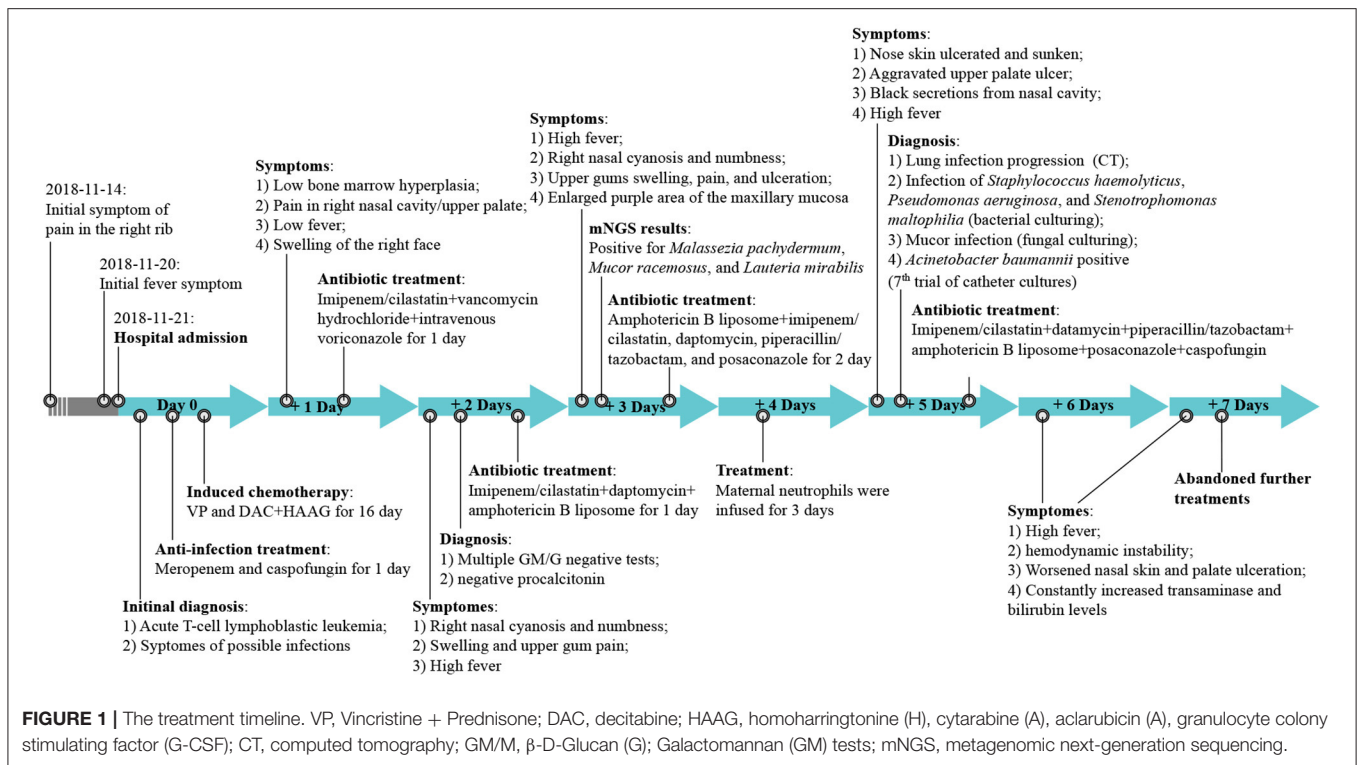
**Symptoms**:
1) Nose skin ulcerated and sunken;
2) Aggravated upper palate ulcer;
3) Black secretions from nasal cavity;
4) High fever

**Diagnosis**:
1) Lung infection progression (CT);
2) Infection of *Staphylococcus haemolyticus*, *Pseudomonas aeruginosa*, and *Stenotrophomonas maltophilia* (bacterial culturing);
3) Mucor infection (fungal culturing);
4) *Acinetobacter baumannii* positive (7$^{th}$ trial of catheter cultures)

**Antibiotic treatment**:
Imipenem/cilastatin+datamycin+piperacillin/tazobactam+ amphotericin B liposome+posaconazole+caspofungin

**Symptoms**:
1) High fever;
2) Right nasal cyanosis and numbness;
3) Upper gums swelling, pain, and ulceration;
4) Enlarged purple area of the maxillary mucosa

**mNGS results**:
Positive for *Malassezia pachydermum*, *Mucor racemosus*, and *Lauteria mirabilis*

**Antibiotic treatment**:
Amphotericin B liposome+imipenem/ cilastatin, daptomycin, piperacillin/ tazobactam, and posaconazole for 2 day

**Symptoms**:
1) Low bone marrow hyperplasia;
2) Pain in right nasal cavity/upper palate;
3) Low fever;
4) Swelling of the right face

**Antibiotic treatment**:
Imipenem/cilastatin+vancomycin hydrochloride+intravenous voriconazole for 1 day

2018-11-14:
Initial symptom of pain in the right rib

2018-11-20:
Initial fever symptom

2018-11-21:
**Hospital admission**

Day 0

+ 1 Day

+ 2 Days

+ 3 Days

+ 4 Days

+ 5 Days

+ 6 Days

+ 7 Days

**Induced chemotherapy**:
VP and DAC+HAAG for 16 day

**Anti-infection treatment**:
Meropenem and caspofungin for 1 day

**Initinal diagnosis**:
1) Acute T-cell lymphoblastic leukemia;
2) Syptomes of possible infections

**Antibiotic treatment**:
Imipenem/cilastatin+daptomycin+ amphotericin B liposome for 1 day

**Diagnosis**:
1) Multiple GM/G negative tests;
2) negative procalcitonin

**Symptomes**:
1) Right nasal cyanosis and numbness;
2) Swelling and upper gum pain;
3) High fever

**Treatment**:
Maternal neutrophils were infused for 3 days

**Abandoned further treatments**

**Symptomes**:
1) High fever;
2) hemodynamic instability;
3) Worsened nasal skin and palate ulceration;
4) Constantly increased transaminase and bilirubin levels

**FIGURE 1 |** The treatment timeline. VP, Vincristine + Prednisone; DAC, decitabine; HAAG, homoharringtonine (H), cytarabine (A), aclarubicin (A), granulocyte colony stimulating factor (G-CSF); CT, computed tomography; GM/M, β-D-Glucan (G); Galactomannan (GM) tests; mNGS, metagenomic next-generation sequencing.